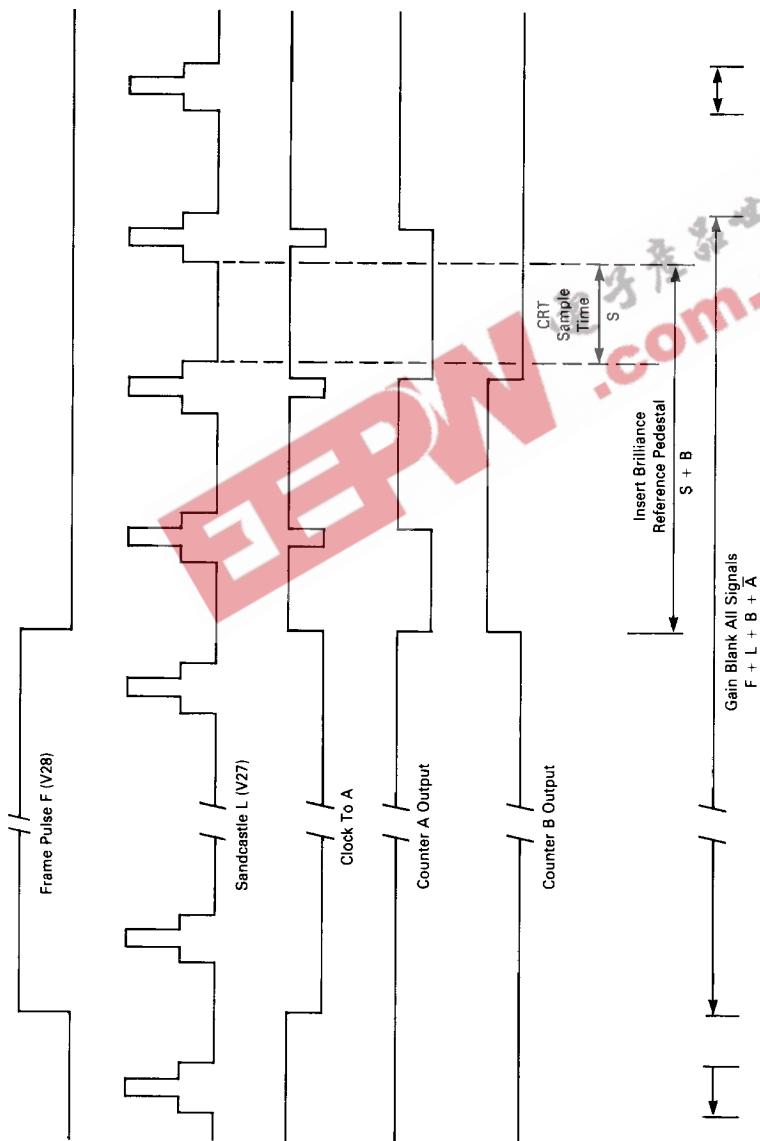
Frame Pulse F (V28)

Sandcastle L (V27)

Clock To A

Counter A Output

Counter B Output

CRT Sample Time

S

Insert Brilliance Reference Pedestal

S + B

Gain Blank All Signals

F + L + B + $\bar{A}$

EEPW .com.cn